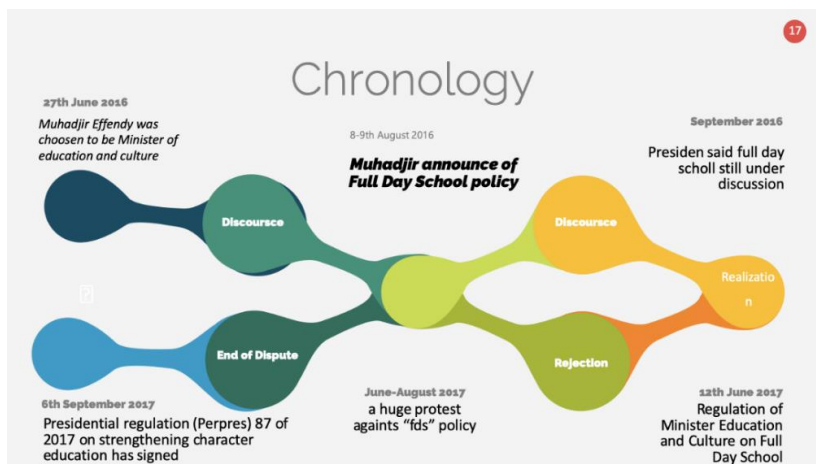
17

Chronology

27th June 2016
Muhadjir Effendy was choosen to be Minister of education and culture

8-9th August 2016
Muhadjir announce of Full Day School policy

September 2016
Presiden said full day scholl still under discussion

Discourse

Discourse

Realizatio n

?

End of Dispute

Rejection

6th September 2017
Presidential regulation (Perpres) 87 of 2017 on strengthening character education has signed

June-August 2017
a huge protest againts "fds" policy

12th June 2017
Regulation of Minister Education and Culture on Full Day School